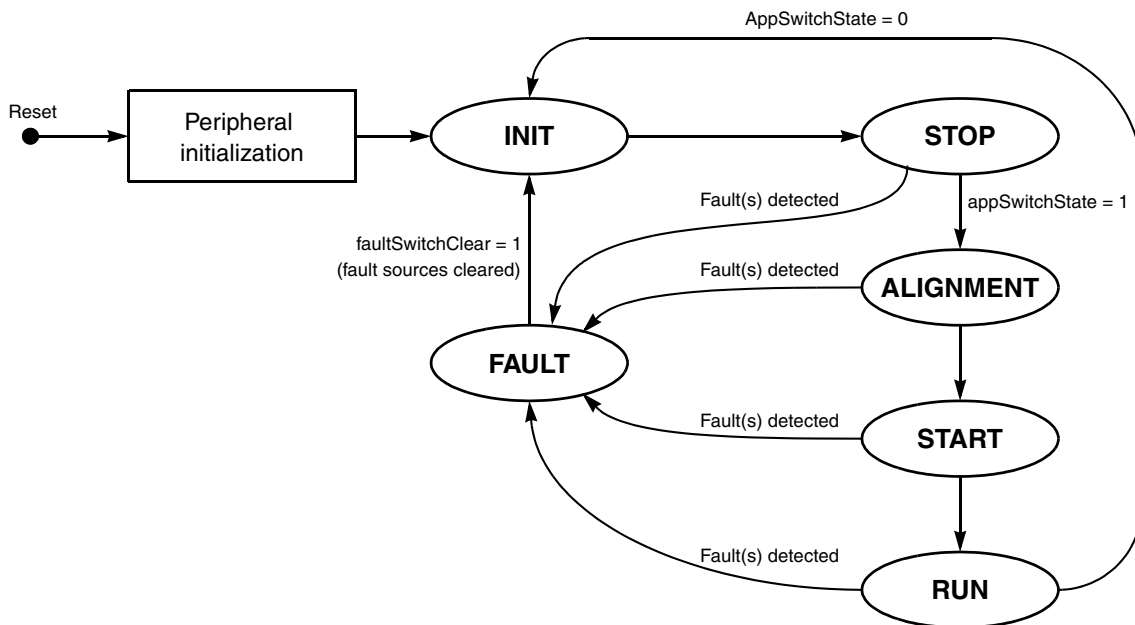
AppSwitchState = 0

Reset

Peripheral initialization

INIT

STOP

Fault(s) detected

appSwitchState = 1

faultSwitchClear = 1
(fault sources cleared)

Fault(s) detected

ALIGNMENT

FAULT

Fault(s) detected

START

Fault(s) detected

RUN